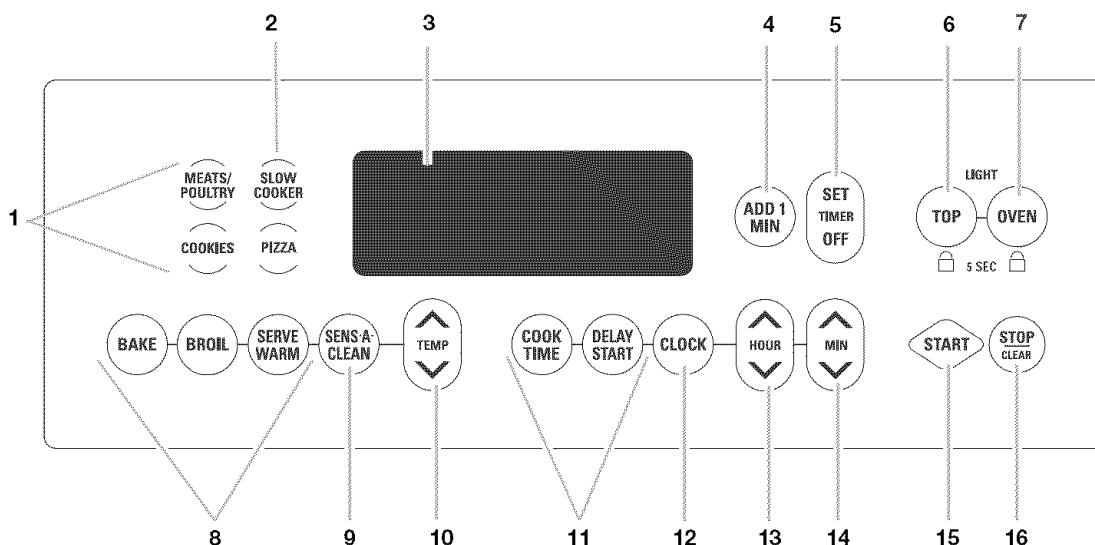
2 3 4 5 6 7

1

MEATS/ POULTRY

SLOW COOKER

COOKIES

PIZZA

ADD 1 MIN

SET TIMER OFF

LIGHT

TOP

OVEN

5 SEC

BAKE

BROIL

SERVE WARM

SENS-A-CLEAN

TEMP

COOK TIME

DELAY START

CLOCK

HOUR

MIN

START

STOP CLEAR

8 9 10 11 12 13 14 15 16